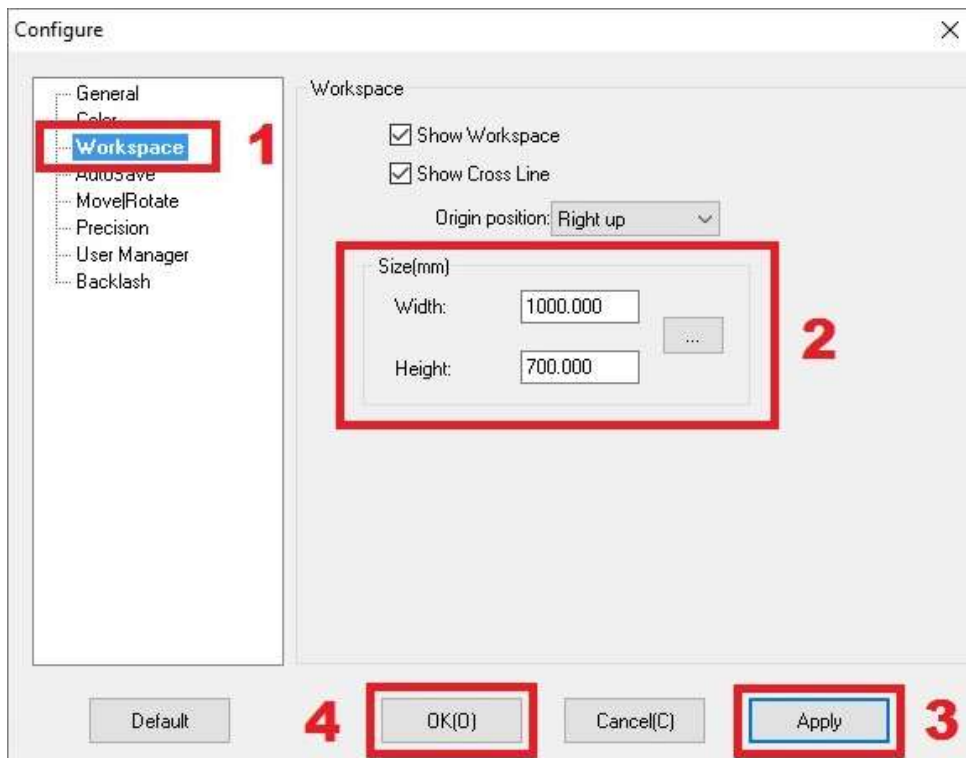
Configure

×

General
Color
Workspace
AutoSave
Move|Rotate
Precision
User Manager
Backlash

1

Workspace

Show Workspace

Show Cross Line

Origin position: Right up

Size(mm)

Width: 1000.000

Height: 700.000

...

2

Default

4

OK(O)

Cancel(C)

Apply

3